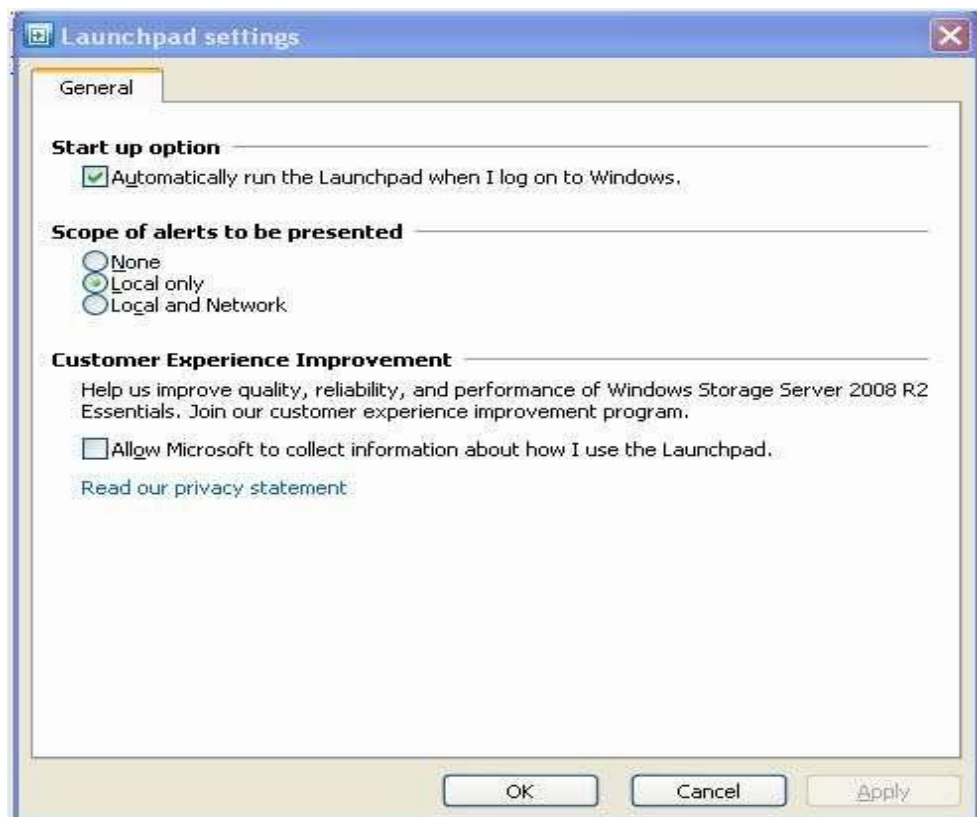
Launchpad settings

General

Start up option

Automatically run the Launchpad when I log on to Windows.

Scope of alerts to be presented

None
Local only
Local and Network

Customer Experience Improvement

Help us improve quality, reliability, and performance of Windows Storage Server 2008 R2 Essentials. Join our customer experience improvement program.

Allow Microsoft to collect information about how I use the Launchpad.

Read our privacy statement

OK
Cancel
Apply